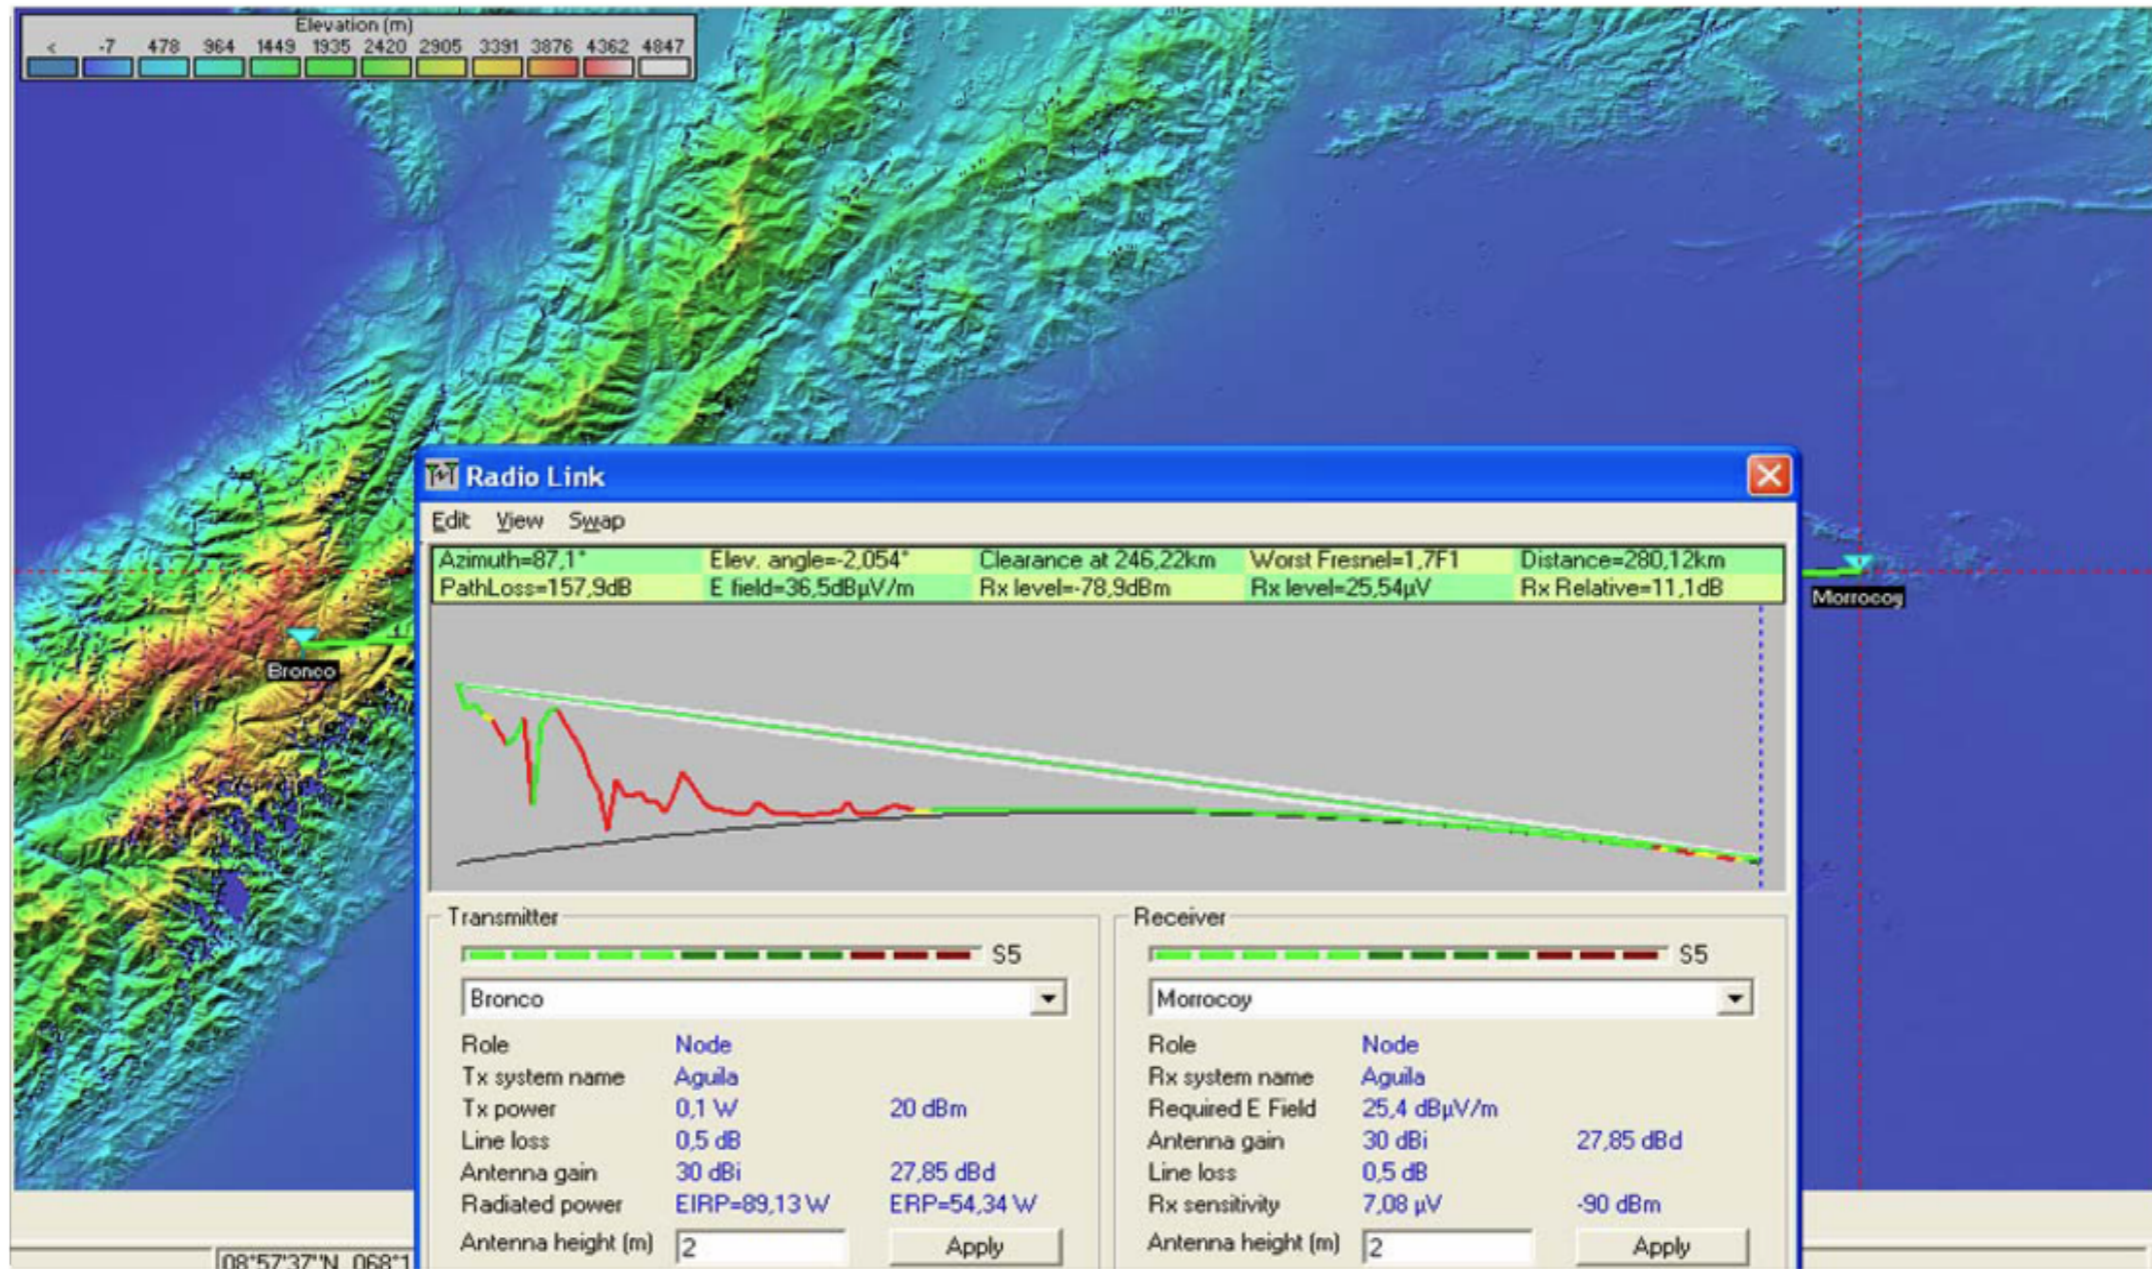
Elevation (m)

| < | -7 | 478 | 964 | 1449 | 1935 | 2420 | 2905 | 3391 | 3876 | 4362 | 4847 |
|---|---|---|---|---|---|---|---|---|---|---|---|

Bronco

Morrocoy

Radio Link

Edit View Swap

| Azimuth=87,1° | Elev. angle=-2,054° | Clearance at 246,22km | Worst Fresnel=1,7F1 | Distance=280,12km |
|---|---|---|---|---|
| PathLoss=157,9dB | E field=36,5dBµV/m | Rx level=-78,9dBm | Rx level=25,54µV | Rx Relative=11,1dB |

Transmitter

S5

Bronco

| Role | Node | |
|---|---|---|
| Tx system name | Aguila | |
| Tx power | 0,1 W | 20 dBm |
| Line loss | 0,5 dB | |
| Antenna gain | 30 dBi | 27,85 dBd |
| Radiated power | EIRP=89,13 W | ERP=54,34 W |
| Antenna height (m) | 2 | Apply |

Receiver

S5

Morrocoy

| Role | Node | |
|---|---|---|
| Rx system name | Aguila | |
| Required E Field | 25,4 dBµV/m | |
| Antenna gain | 30 dBi | 27,85 dBd |
| Line loss | 0,5 dB | |
| Rx sensitivity | 7,08 µV | -90 dBm |
| Antenna height (m) | 2 | Apply |

08°57'37"N 068°1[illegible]